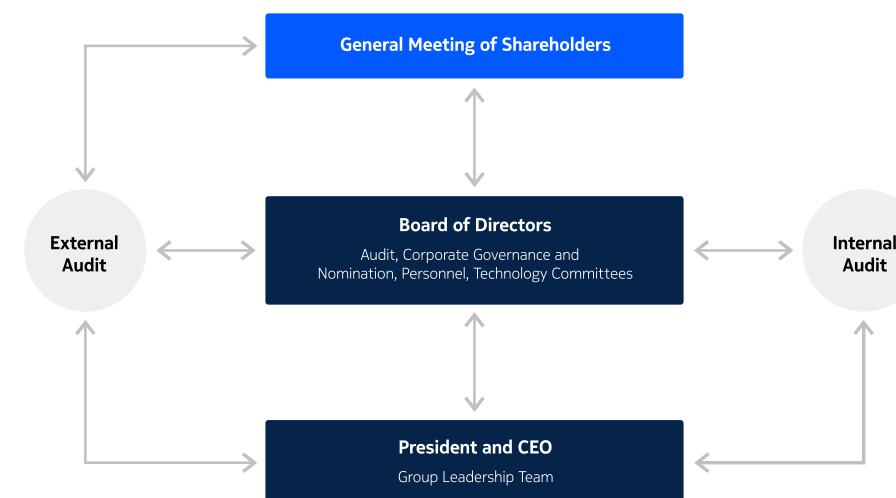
General Meeting of Shareholders

External Audit

Board of Directors

Audit, Corporate Governance and Nomination, Personnel, Technology Committees

Internal Audit

President and CEO

Group Leadership Team